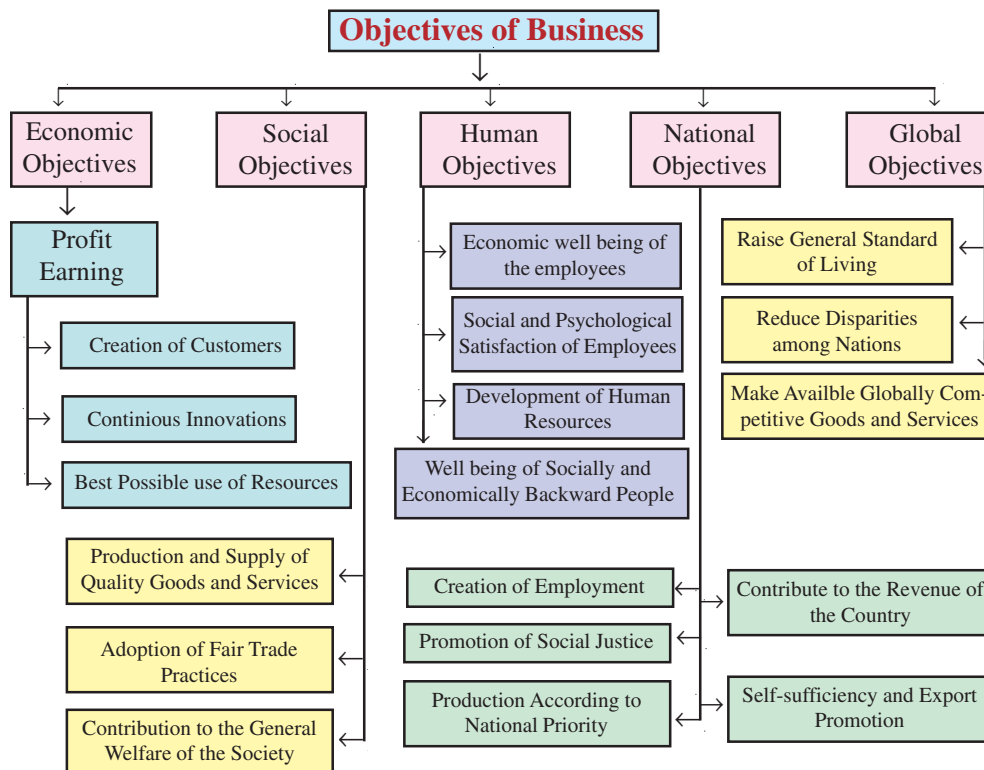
Objectives of Business

Economic Objectives

Social Objectives

Human Objectives

National Objectives

Global Objectives

Profit Earning

Creation of Customers

Continious Innovations

Best Possible use of Resources

Economic well being of the employees

Social and Psychological Satisfaction of Employees

Development of Human Resources

Well being of Socially and Economically Backward People

Raise General Standard of Living

Reduce Disparities among Nations

Make Availble Globally Competitive Goods and Services

Production and Supply of Quality Goods and Services

Adoption of Fair Trade Practices

Contribution to the General Welfare of the Society

Creation of Employment

Promotion of Social Justice

Production According to National Priority

Contribute to the Revenue of the Country

Self-sufficiency and Export Promotion